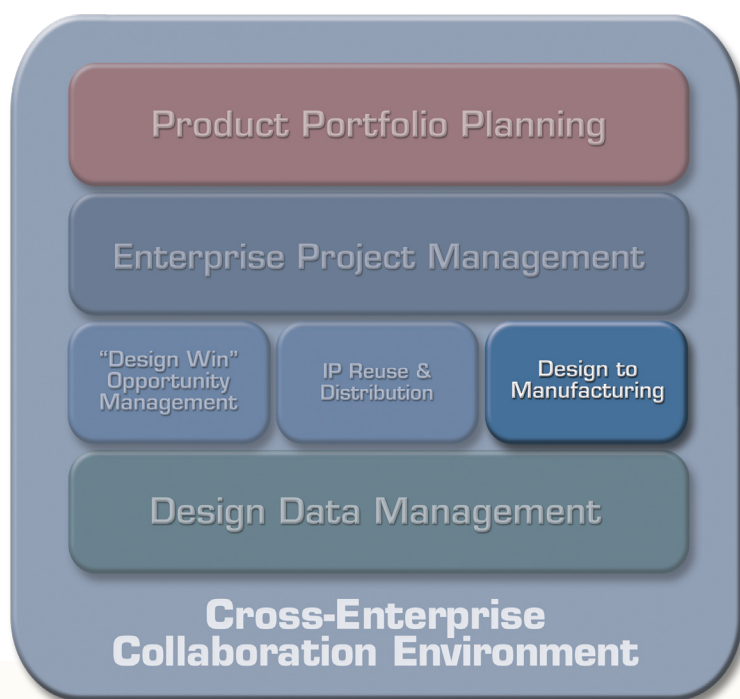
Product Portfolio Planning

Enterprise Project Management

"Design Win" Opportunity Management

IP Reuse & Distribution

Design to Manufacturing

Design Data Management

Cross-Enterprise Collaboration Environment